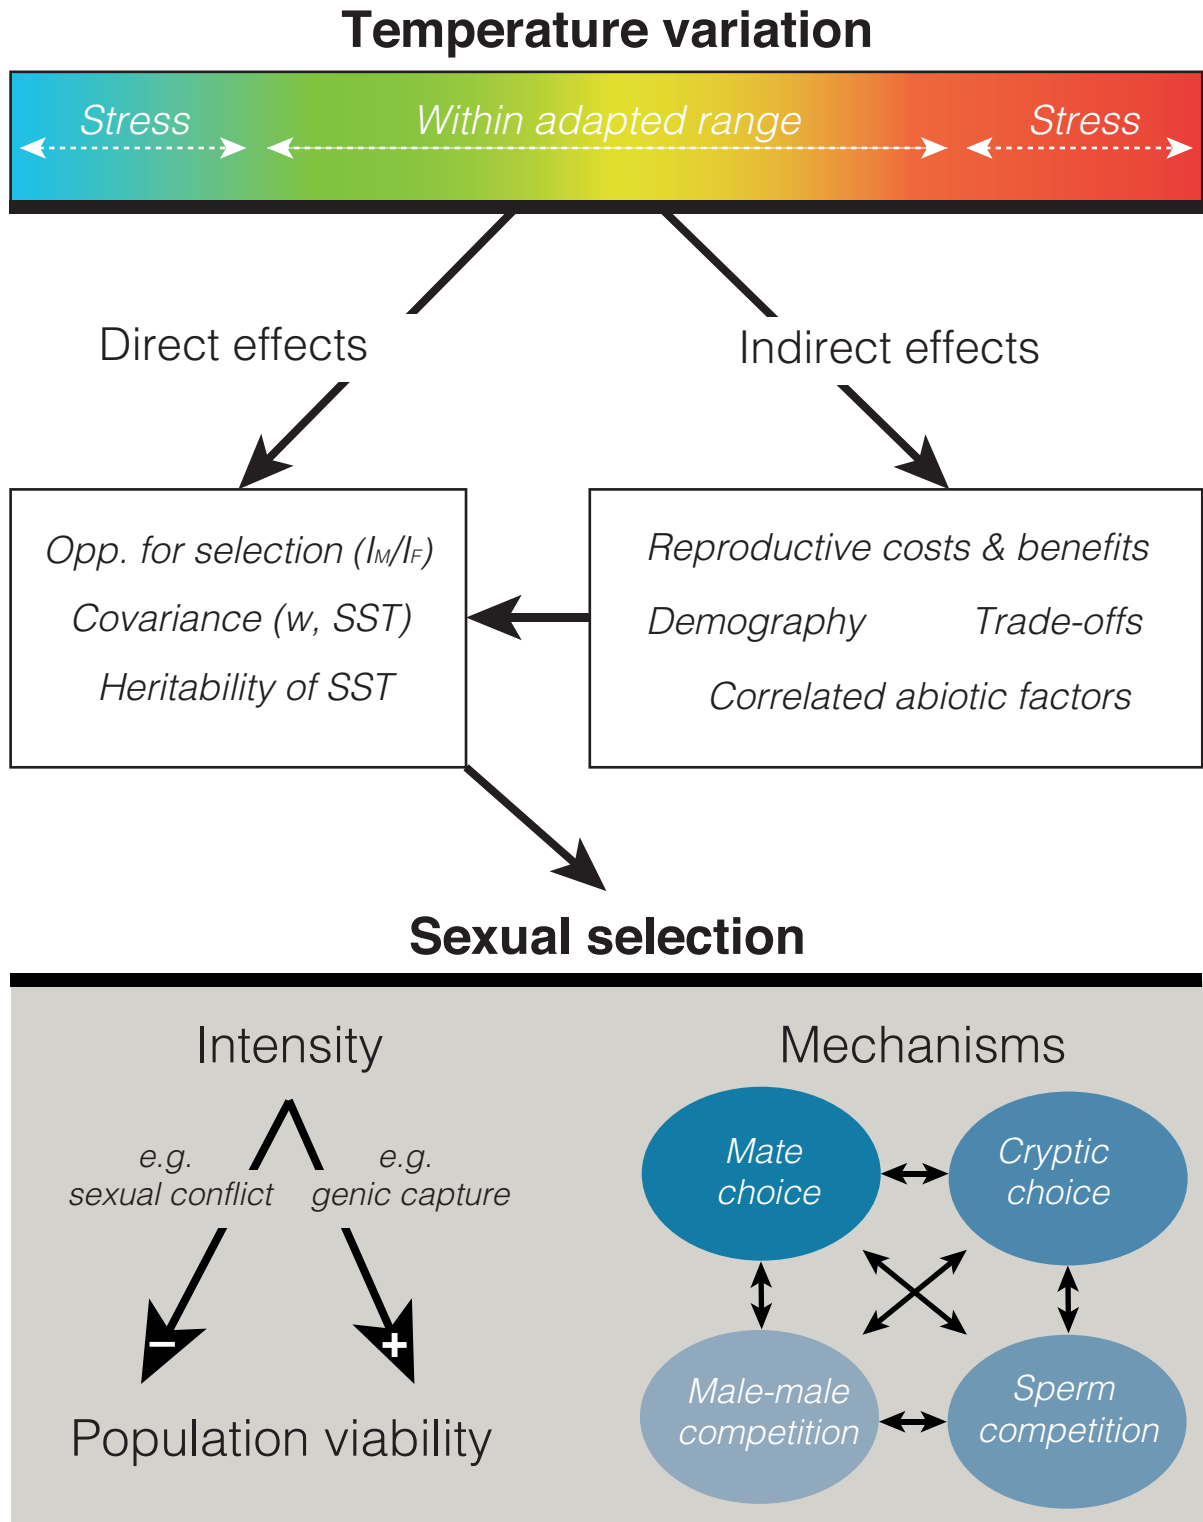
Temperature variation

Stress

Within adapted range

Stress

Direct effects

Indirect effects

Opp. for selection ($I_M/I_F$)

Covariance (w, SST)

Heritability of SST

Reproductive costs & benefits

Demography

Trade-offs

Correlated abiotic factors

Sexual selection

Intensity

e.g. sexual conflict

e.g. genic capture

−

+

Population viability

Mechanisms

Mate choice

Cryptic choice

Male-male competition

Sperm competition